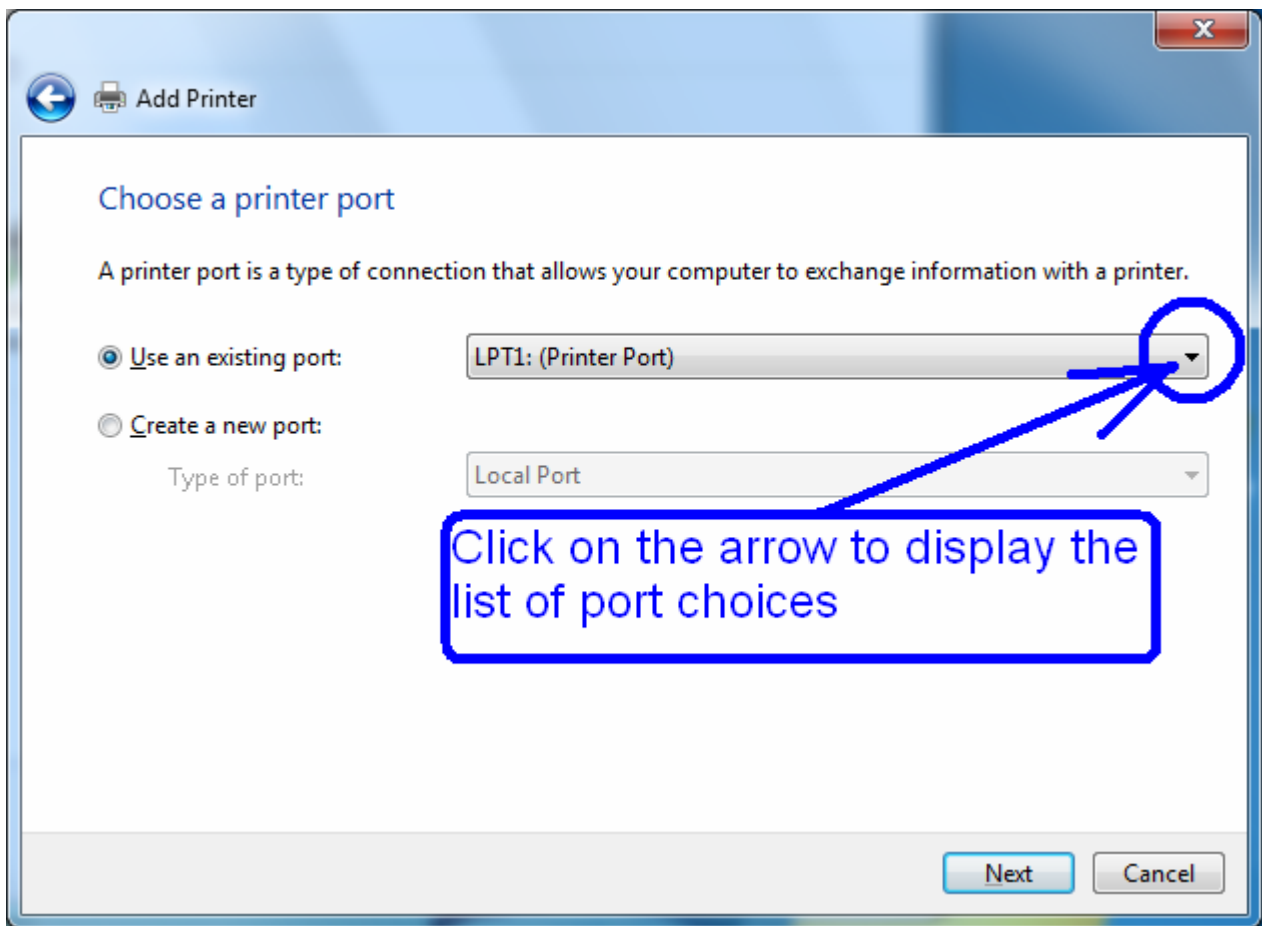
Add Printer

Choose a printer port

A printer port is a type of connection that allows your computer to exchange information with a printer.

Use an existing port: LPT1: (Printer Port)

Create a new port:

Type of port: Local Port

Click on the arrow to display the list of port choices

Next Cancel